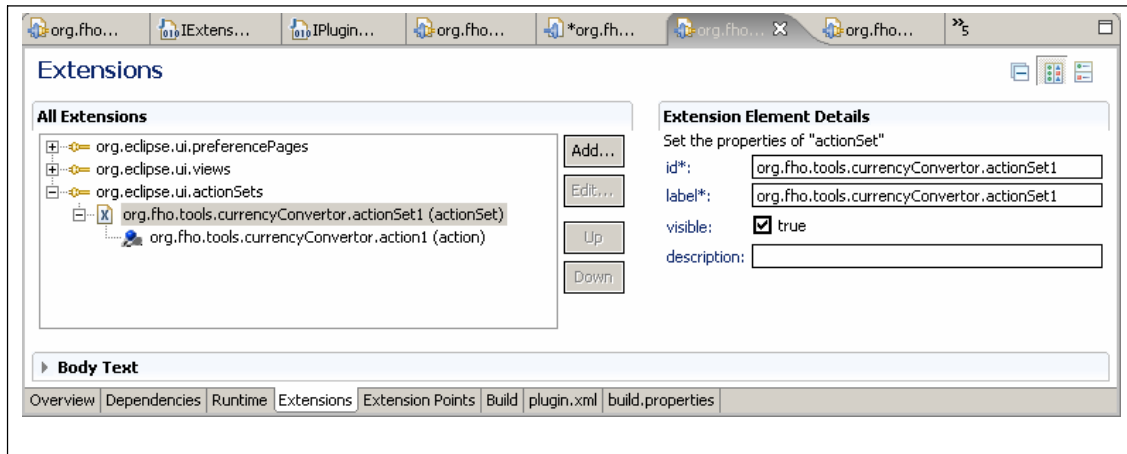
org.fho... IExtens... IPlugin... org.fho... *org.fh... org.fho... org.fho... »5

Extensions

All Extensions

org.eclipse.ui.preferencePages
org.eclipse.ui.views
org.eclipse.ui.actionSets
org.fho.tools.currencyConvertor.actionSet1 (actionSet)
org.fho.tools.currencyConvertor.action1 (action)

Add...
Edit...
Up
Down

Extension Element Details
Set the properties of "actionSet"
id*: org.fho.tools.currencyConvertor.actionSet1
label*: org.fho.tools.currencyConvertor.actionSet1
visible: true
description:

Body Text

Overview | Dependencies | Runtime | Extensions | Extension Points | Build | plugin.xml | build.properties